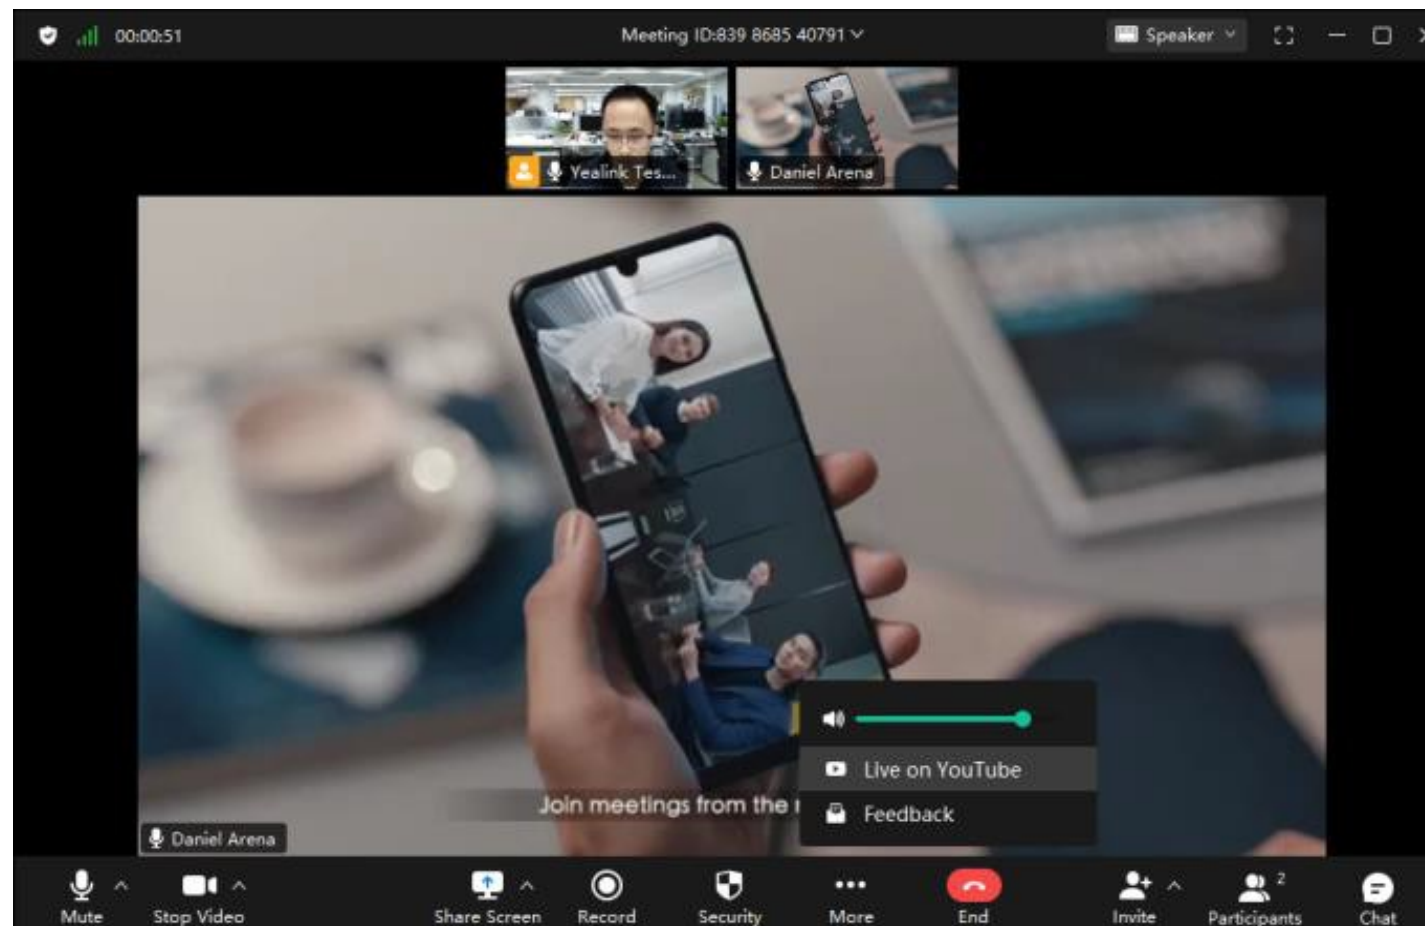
00:00:51

Meeting ID:839 8685 40791

Speaker

Yealink Tes...

Daniel Arena

Live on YouTube

Feedback

Join meetings from the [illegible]

Daniel Arena

Mute

Stop Video

Share Screen

Record

Security

More

End

Invite

2

Participants

Chat